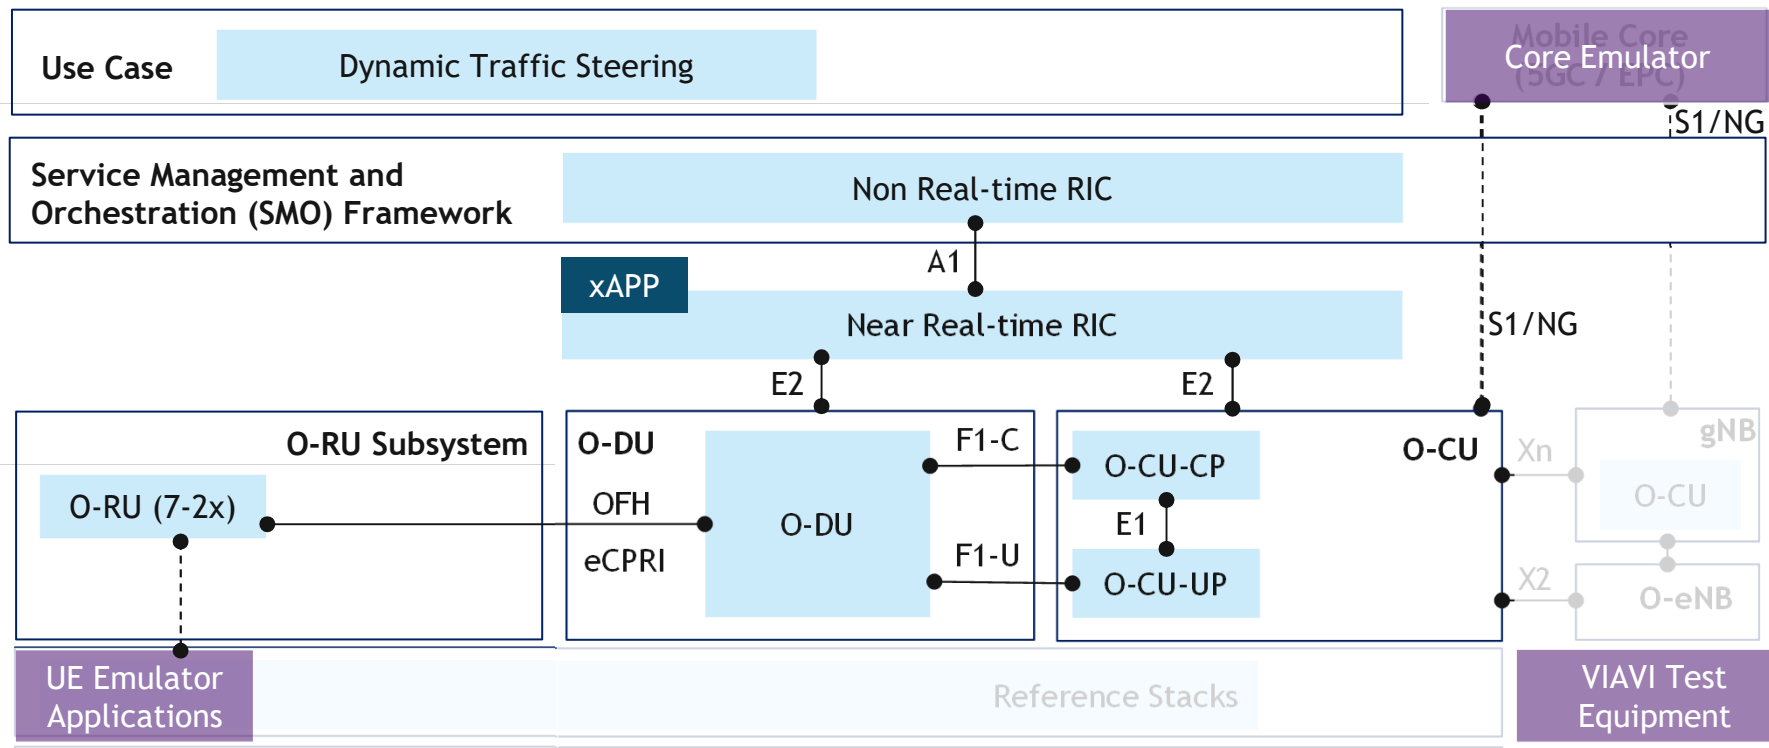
Use Case

Dynamic Traffic Steering

Mobile Core
Core Emulator
(5GC / EPC)

S1/NG

Service Management and Orchestration (SMO) Framework

Non Real-time RIC

A1

xAPP

Near Real-time RIC

S1/NG

E2

E2

O-RU Subsystem

O-DU

F1-C

O-CU

Xn

gNB

O-RU (7-2x)

OFH

O-DU

O-CU-CP

O-CU

E1

eCPRI

F1-U

O-CU-UP

X2

O-eNB

UE Emulator Applications

Reference Stacks

VIAVI Test Equipment